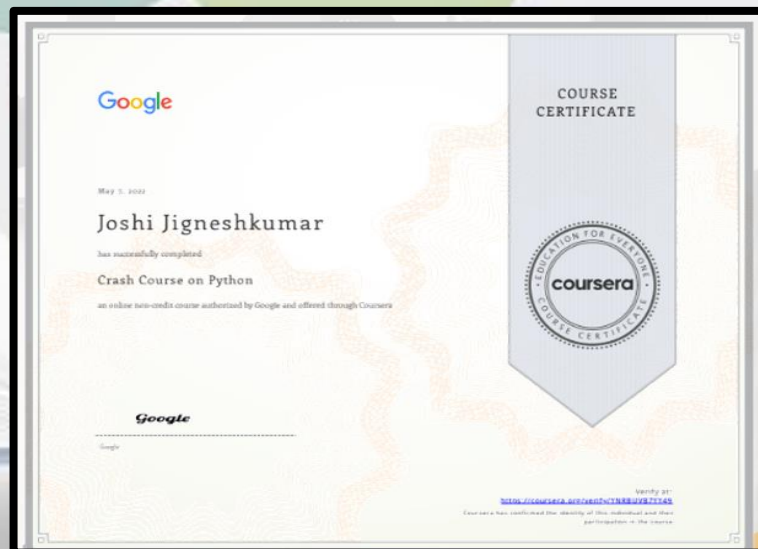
Google

COURSE CERTIFICATE

May 5, 2022

Joshi Jigneshkumar

has successfully completed

Crash Course on Python

an online non-credit course authorized by Google and offered through Coursera

EDUCATION FOR EVERYONE
coursera
COURSE CERTIFICATE

Google

Google

Verify at:
https://coursera.org/verify/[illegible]
Coursera has confirmed the identity of this individual and their participation in the course.